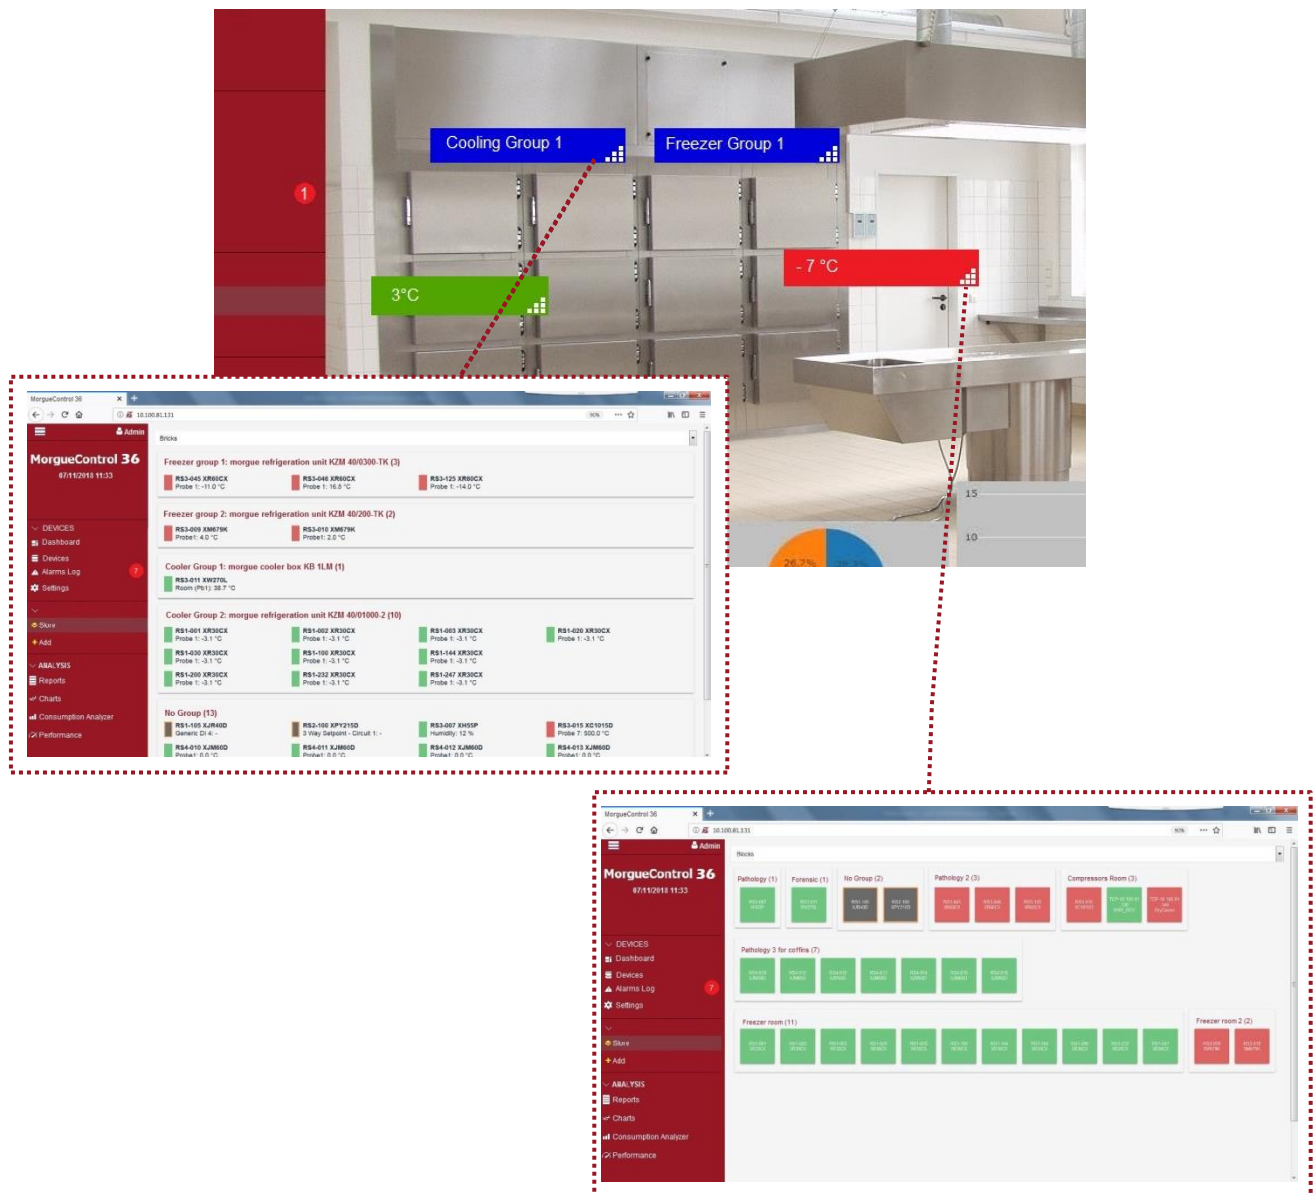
1

Cooling Group 1

Freezer Group 1

3°C

- 7 °C

15

10

26.7%

MorgueControl 36

10.100.81.131

Admin

MorgueControl 36
07/11/2018 11:33

DEVICES
Dashboard
Devices
Alarms Log
Settings

Skore
Add

ANALYSIS
Reports
Charts
Consumption Analyzer
Performance

Bricks

Freezer group 1: morgue refrigeration unit KZM 40/0300-TK (3)
RS3-045 XR60CX Probe 1: -11.0 °C
RS3-046 XR60CX Probe 1: 16.5 °C
RS3-125 XR60CX Probe 1: -14.0 °C

Freezer group 2: morgue refrigeration unit KZM 40/200-TK (2)
RS3-009 XM679K Probe1: 4.0 °C
RS3-010 XM679K Probe1: 2.0 °C

Cooler Group 1: morgue cooler box KB 1LM (1)
RS3-011 XW270L Room (Pb1): 38.7 °C

Cooler Group 2: morgue refrigeration unit KZM 40/01000-2 (10)
RS1-001 XR30CX Probe 1: -3.1 °C
RS1-002 XR30CX Probe 1: -3.1 °C
RS1-003 XR30CX Probe 1: -3.1 °C
RS1-020 XR30CX Probe 1: -3.1 °C
RS1-030 XR30CX Probe 1: -3.1 °C
RS1-100 XR30CX Probe 1: -3.1 °C
RS1-144 XR30CX Probe 1: -3.1 °C
RS1-200 XR30CX Probe 1: -3.1 °C
RS1-232 XR30CX Probe 1: -3.1 °C
RS1-247 XR30CX Probe 1: -3.1 °C

No Group (13)
RS1-105 XJR40D Generic DI 4: -
RS2-100 XPY215D 3 Way Setpoint - Circuit 1: -
RS3-007 XH55P Humidity: 12 %
RS3-015 XC1015D Probe 7: 500.0 °C
RS4-010 XJM60D
RS4-011 XJM60D
RS4-012 XJM60D
RS4-013 XJM60D

MorgueControl 36

10.100.81.131

Admin

MorgueControl 36
07/11/2018 11:33

DEVICES
Dashboard
Devices
Alarms Log
Settings

Skore
Add

ANALYSIS
Reports
Charts
Consumption Analyzer
Performance

Bricks

Pathology (1)
Forensic (1)
No Group (2)
Pathology 2 (3)
Compressors Room (3)
Pathology 3 for coffins (7)
Freezer room (11)
Freezer room 2 (2)